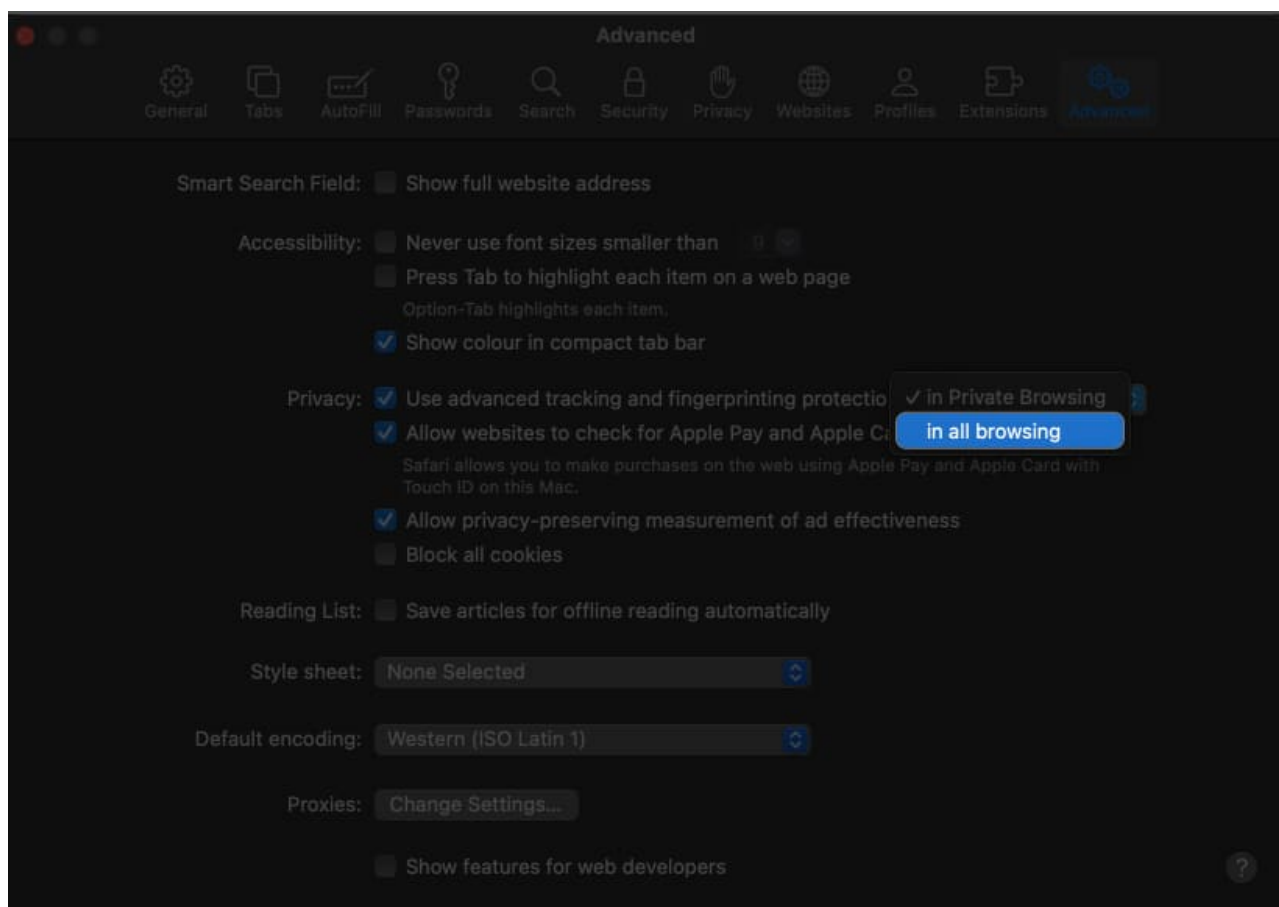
Advanced

General Tabs AutoFill Passwords Search Security Privacy Websites Profiles Extensions Advanced

Smart Search Field: Show full website address

Accessibility: Never use font sizes smaller than 9

Press Tab to highlight each item on a web page

Option-Tab highlights each item.

Show colour in compact tab bar

Privacy: Use advanced tracking and fingerprinting protectio

✓ in Private Browsing

in all browsing

Allow websites to check for Apple Pay and Apple Ca

Safari allows you to make purchases on the web using Apple Pay and Apple Card with Touch ID on this Mac.

Allow privacy-preserving measurement of ad effectiveness

Block all cookies

Reading List: Save articles for offline reading automatically

Style sheet: None Selected

Default encoding: Western (ISO Latin 1)

Proxies: Change Settings...

Show features for web developers

?